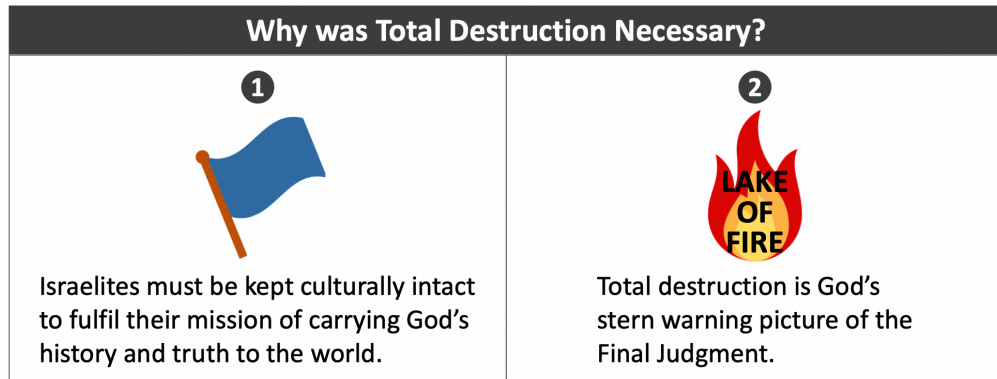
| Why was Total Destruction Necessary? | |
|---|---|
| 1 | 2 |
| | LAKE OF FIRE |
| Israelites must be kept culturally intact to fulfil their mission of carrying God’s history and truth to the world. | Total destruction is God’s stern warning picture of the Final Judgment. |